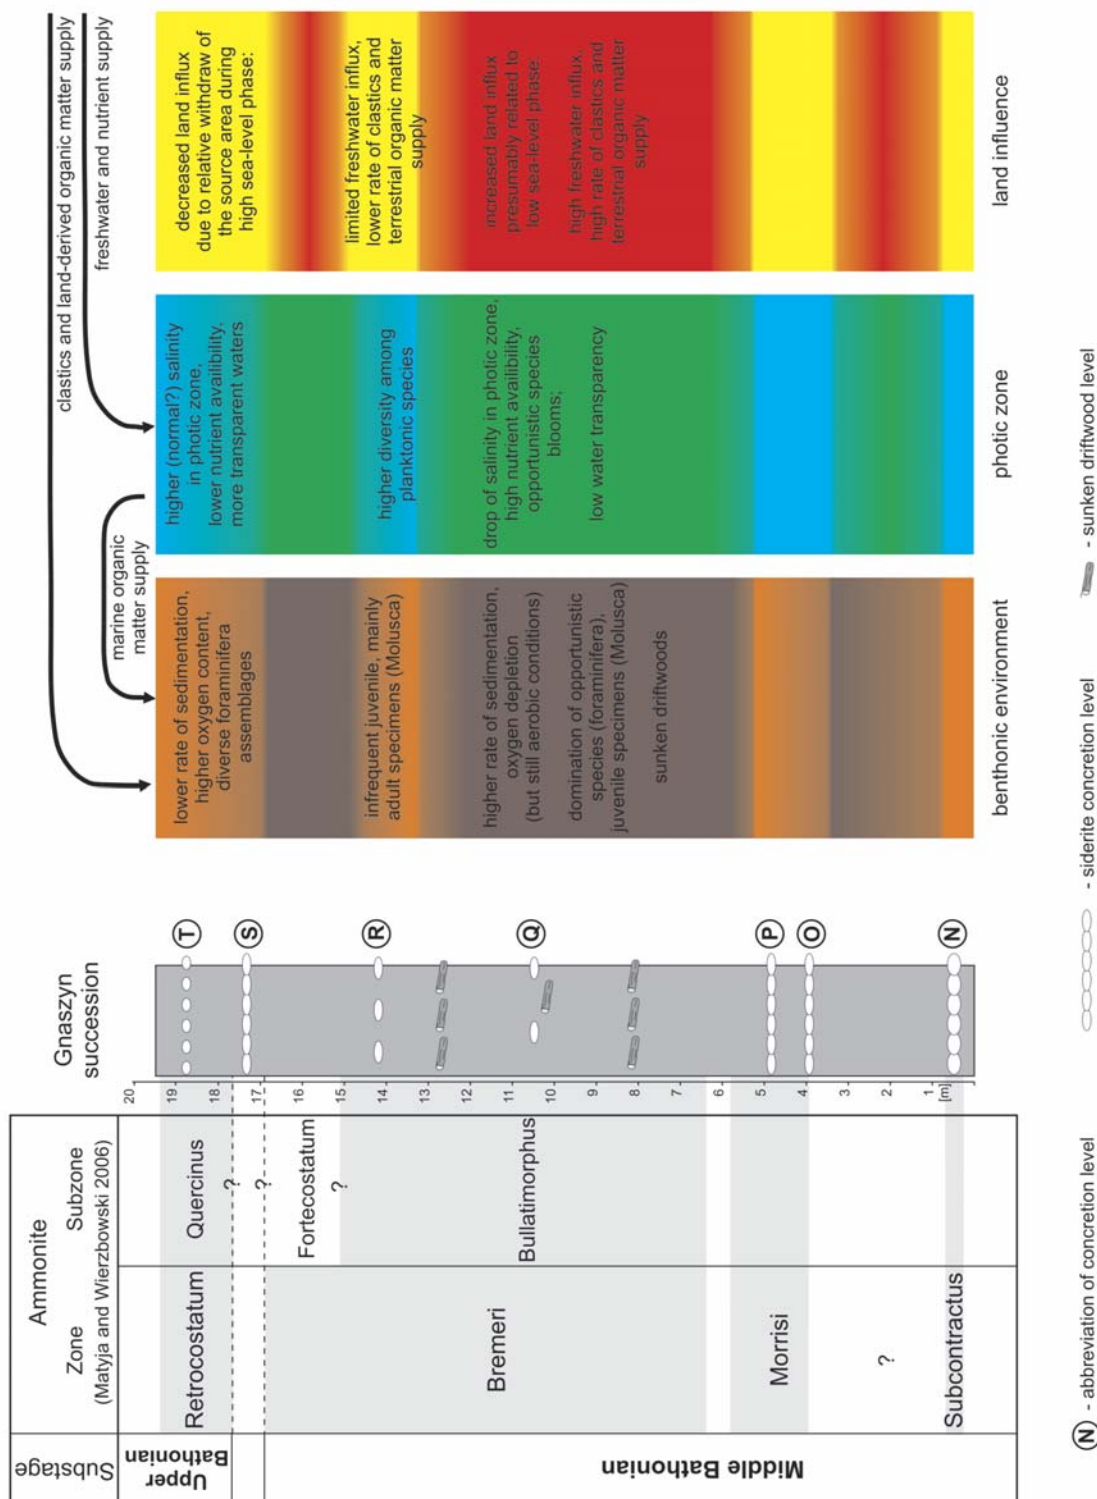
Substage

Upper Bathonian

Middle Bathonian

Ammonite

Zone (Matyja and Wierzbowski 2006)

Subzone

Retrocostatum

Quercinus

Fortecostatum

Bremeri

Bullatimorphus

Morrisi

Subcontractus

?

Gnaszyn succession

20 19 18 17 16 15 14 13 12 11 10 9 8 7 6 5 4 3 2 1 [m]

T S R Q P O N

clastics and land-derived organic matter supply

freshwater and nutrient supply

marine organic matter supply

lower rate of sedimentation, higher oxygen content, diverse foraminifera assemblages

infrequent juvenile, mainly adult specimens (Molusca)

higher rate of sedimentation, oxygen depletion (but still aerobic conditions)

domination of opportunistic species (foraminifera), juvenile specimens (Molusca)

sunken driftwoods

benthonic environment

higher (normal?) salinity in photic zone, lower nutrient availability, more transparent waters

higher diversity among planktonic species

drop of salinity in photic zone, high nutrient availability, opportunistic species blooms;

low water transparency

photic zone

decreased land influx due to relative withdraw of the source area during high sea-level phase:

limited freshwater influx, lower rate of clastics and terrestrial organic matter supply

increased land influx presumably related to low sea-level phase:

high freshwater influx, high rate of clastics and terrestrial organic matter supply

land influence

N - abbreviation of concretion level

- siderite concretion level

- sunken driftwood level